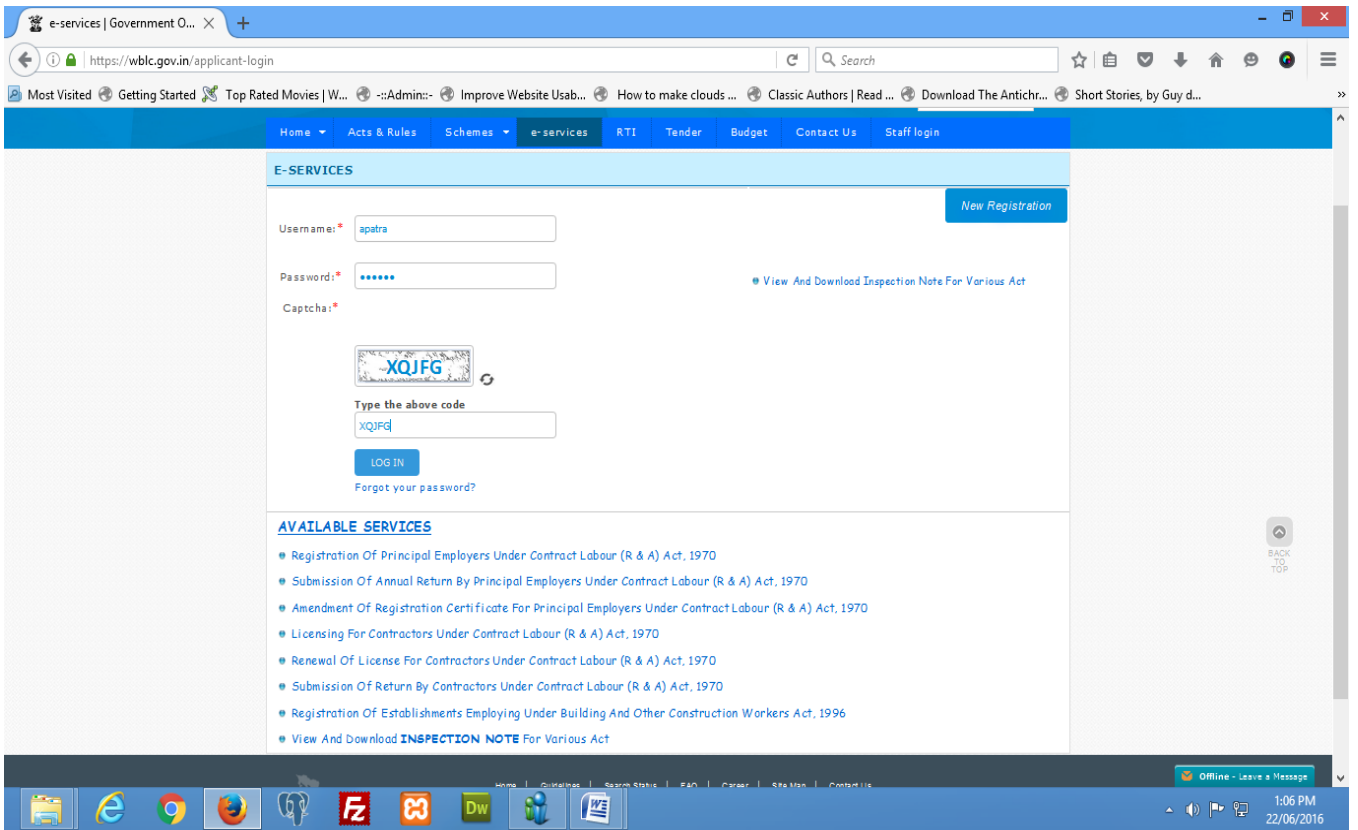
e-services | Government O...

https://wblc.gov.in/applicant-login

Search

Most Visited   Getting Started   Top Rated Movies | W...   -::Admin::-   Improve Website Usab...   How to make clouds ...   Classic Authors | Read ...   Download The Antichr...   Short Stories, by Guy d...

Home   Acts & Rules   Schemes   e-services   RTI   Tender   Budget   Contact Us   Staff login

E-SERVICES

New Registration

Username:* apatra

Password:* ••••••

Captcha:*

XQJFG

Type the above code

XQJFG

LOG IN

Forgot your password?

View And Download Inspection Note For Various Act

AVAILABLE SERVICES

Registration Of Principal Employers Under Contract Labour (R & A) Act, 1970

Submission Of Annual Return By Principal Employers Under Contract Labour (R & A) Act, 1970

Amendment Of Registration Certificate For Principal Employers Under Contract Labour (R & A) Act, 1970

Licensing For Contractors Under Contract Labour (R & A) Act, 1970

Renewal Of License For Contractors Under Contract Labour (R & A) Act, 1970

Submission Of Return By Contractors Under Contract Labour (R & A) Act, 1970

Registration Of Establishments Employing Under Building And Other Construction Workers Act, 1996

View And Download INSPECTION NOTE For Various Act

BACK TO TOP

Home | Guidelines | Search Status | FAQ | Career | Site Map | Contact Us

Offline - Leave a Message

1:06 PM
22/06/2016